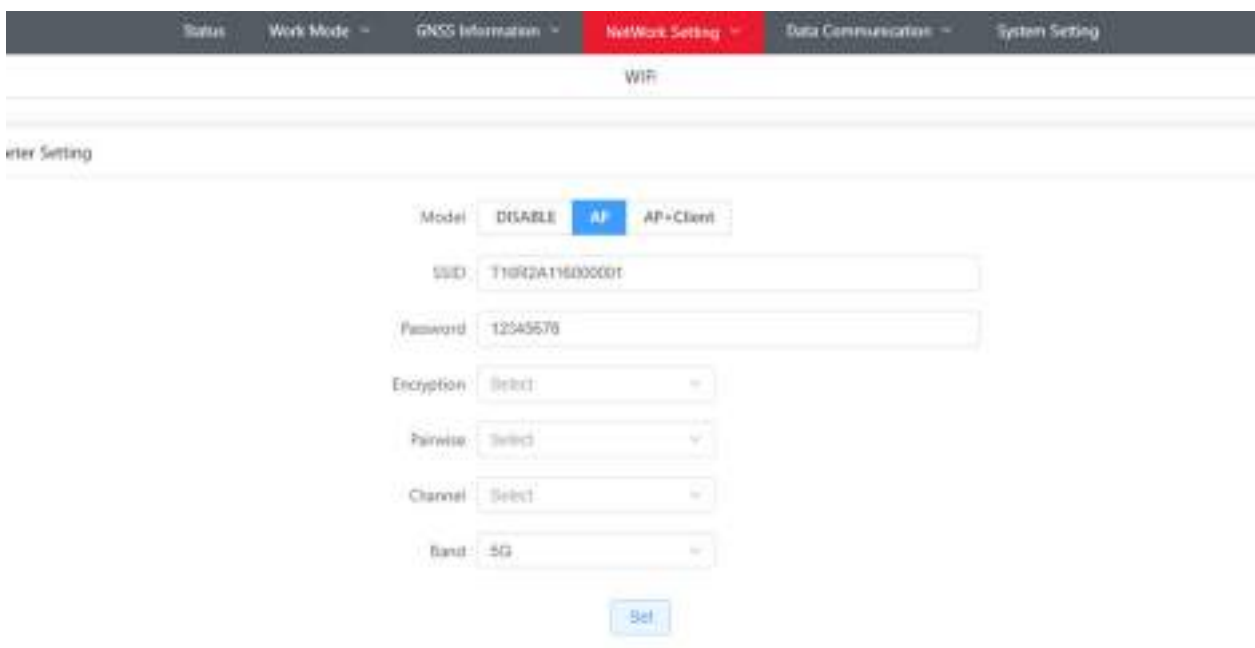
Status Work Mode GNSS Information NetWork Setting Data Communication System Setting

WIFI

eter Setting

Model DISABLE AP AP+Client

SSID T10R2A116000001

Password 12345678

Encryption Select

Pairwise Select

Channel Select

Band 5G

Set